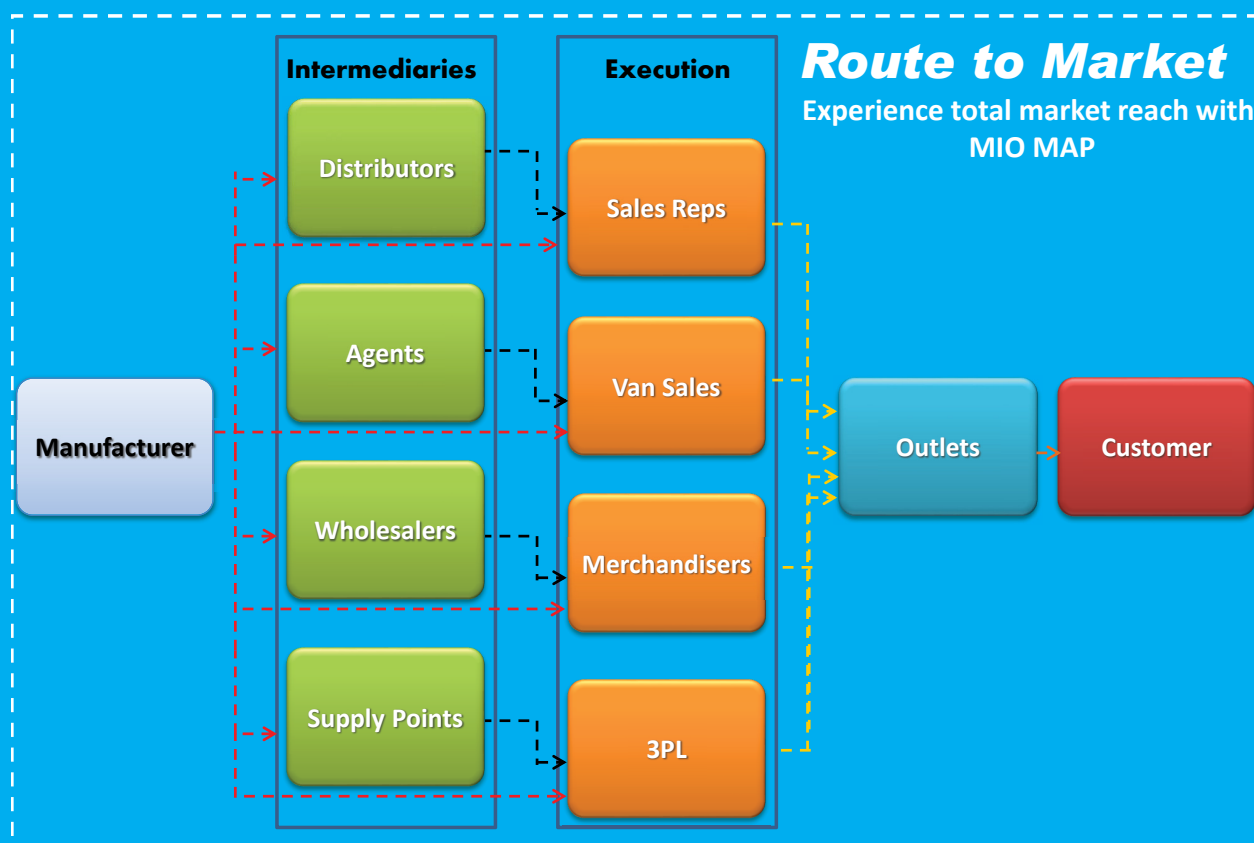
Route to Market
Experience total market reach with MIO MAP

Intermediaries

Distributors

Agents

Wholesalers

Supply Points

Execution

Sales Reps

Van Sales

Merchandisers

3PL

Manufacturer

Outlets

Customer